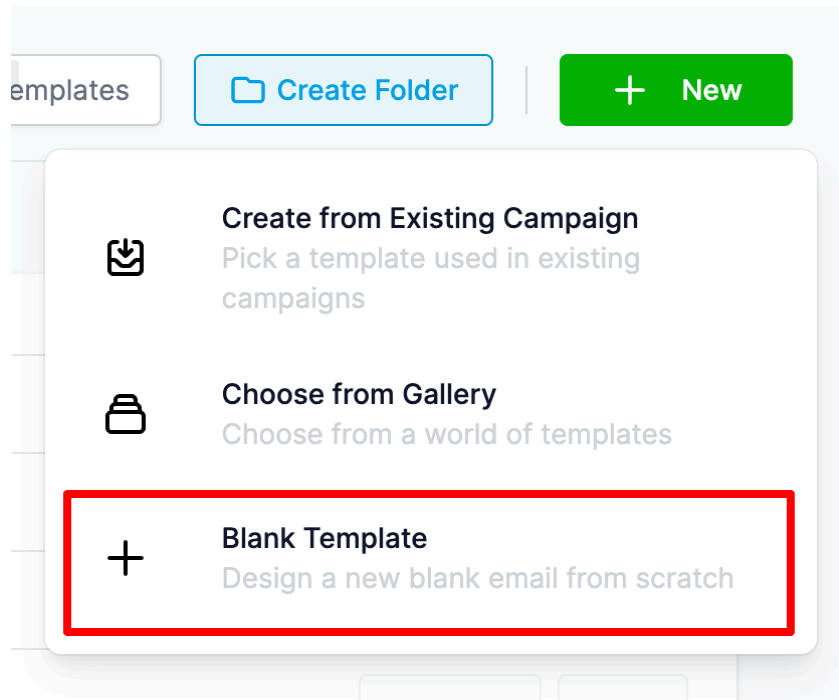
emplates

Create Folder

New

Create from Existing Campaign
Pick a template used in existing campaigns

Choose from Gallery
Choose from a world of templates

Blank Template
Design a new blank email from scratch